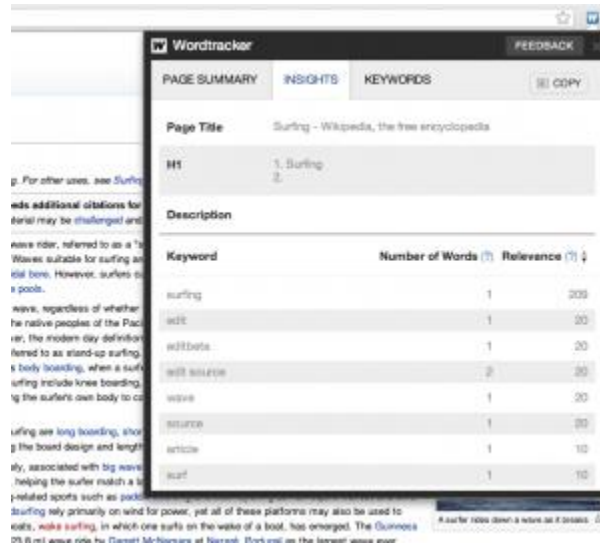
Wordtracker
FEEDBACK

PAGE SUMMARY
INSIGHTS
KEYWORDS
COPY

Page Title
Surfing - Wikipedia, the free encyclopedia

H1
1. Surfing
2.

Description

| Keyword | Number of Words (?) | Relevance (?) |
|---|---|---|
| surfing | 1 | 209 |
| edit | 1 | 20 |
| editbeta | 1 | 20 |
| edit source | 2 | 20 |
| wave | 1 | 20 |
| source | 1 | 20 |
| article | 1 | 10 |
| surf | 1 | 10 |

p. For other uses, see Surfi
eds additional citations for
terial may be challenged and
wave rider, referred to as a "s
Waves suitable for surfing ar
dal bore. However, surfers c
pools.
wave, regardless of whether
he native peoples of the Pac
er, the modern day definition
ferred to as stand-up surfing,
s body boarding, when a surf
urfing include knee boarding,
ing the surfer's own body to c
ufing are long boarding, sho
g the board design and length
ely, associated with big wave
helping the surfer match a
related sports such as padd
dsurfing rely primarily on wind for power, yet all of these platforms may also be used to
oats, wake surfing, in which one surfs on the wake of a boat, has emerged. The Guinness
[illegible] wave ride by Garrett McNamara at Nazaré, Portugal as the largest wave ever
A surfer rides down a wave as it breaks.